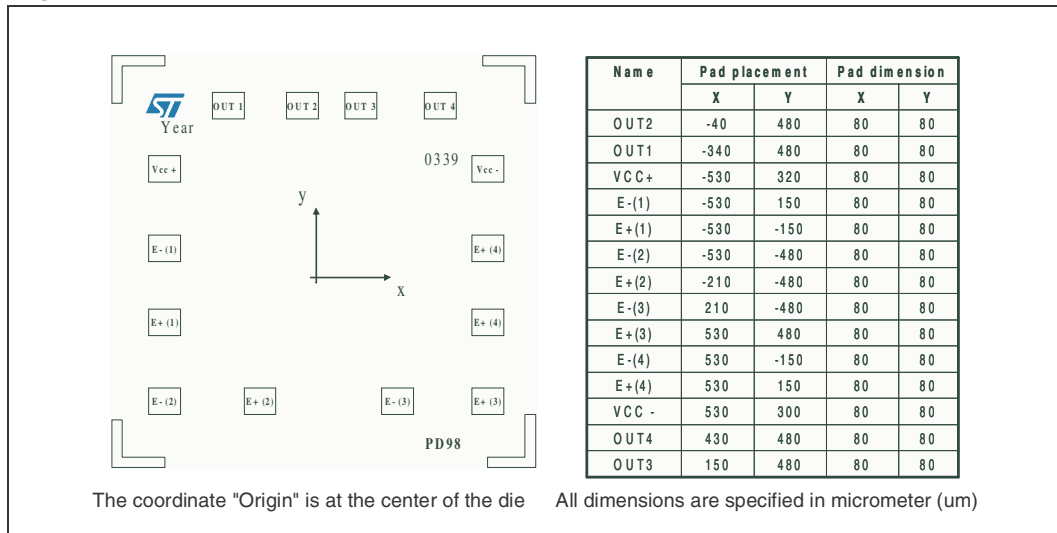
Year

OUT 1 OUT 2 OUT 3 OUT 4

0339

Vcc + Vcc -

y

x

E- (1) E+ (4)

E+ (1) E+ (4)

E- (2) E+ (2) E- (3) E+ (3)

PD98

| Name | Pad placement | | Pad dimension | |
|---|---|---|---|---|
| | X | Y | X | Y |
| OUT2 | -40 | 480 | 80 | 80 |
| OUT1 | -340 | 480 | 80 | 80 |
| VCC+ | -530 | 320 | 80 | 80 |
| E-(1) | -530 | 150 | 80 | 80 |
| E+(1) | -530 | -150 | 80 | 80 |
| E-(2) | -530 | -480 | 80 | 80 |
| E+(2) | -210 | -480 | 80 | 80 |
| E-(3) | 210 | -480 | 80 | 80 |
| E+(3) | 530 | 480 | 80 | 80 |
| E-(4) | 530 | -150 | 80 | 80 |
| E+(4) | 530 | 150 | 80 | 80 |
| VCC - | 530 | 300 | 80 | 80 |
| OUT4 | 430 | 480 | 80 | 80 |
| OUT3 | 150 | 480 | 80 | 80 |

The coordinate "Origin" is at the center of the die

All dimensions are specified in micrometer (um)